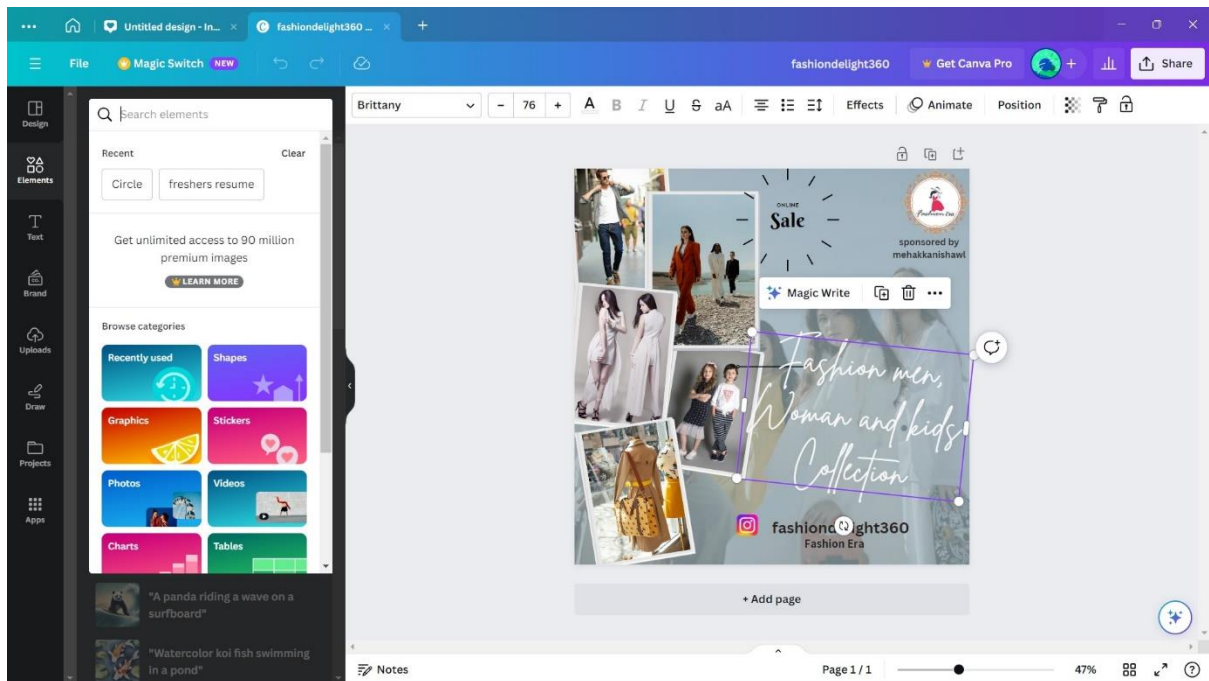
Untitled design - In...
fashiondelight360 ...

File
Magic Switch NEW
fashiondelight360
Get Canva Pro
Share

Design
Elements
Text
Brand
Uploads
Draw
Projects
Apps

Search elements
Recent
Clear
Circle
freshers resume

Get unlimited access to 90 million premium images
LEARN MORE

Browse categories
Recently used
Shapes
Graphics
Stickers
Photos
Videos
Charts
Tables

"A panda riding a wave on a surfboard"
"Watercolor koi fish swimming in a pond"

Brittany
76
Effects
Animate
Position

ONLINE
Sale
Fashion Era
sponsored by
mehakkanishawl
Magic Write
Fashion men, Woman and kids Collection
fashiondelight360
Fashion Era

+ Add page

Notes
Page 1 / 1
47%